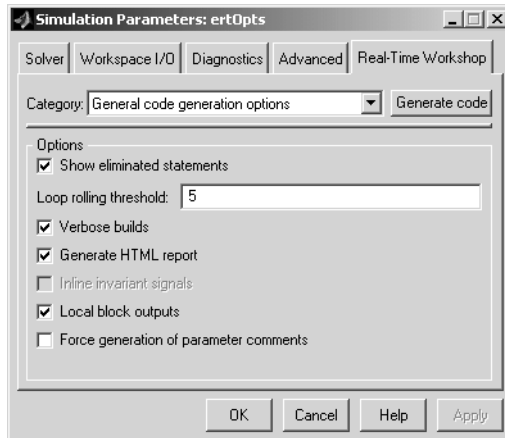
Simulation Parameters: ertOpts

Solver | Workspace I/O | Diagnostics | Advanced | Real-Time Workshop

Category: General code generation options
Generate code

Options
☑ Show eliminated statements
Loop rolling threshold: 5
☑ Verbose builds
☑ Generate HTML report
☐ Inline invariant signals
☑ Local block outputs
☐ Force generation of parameter comments

OK | Cancel | Help | Apply